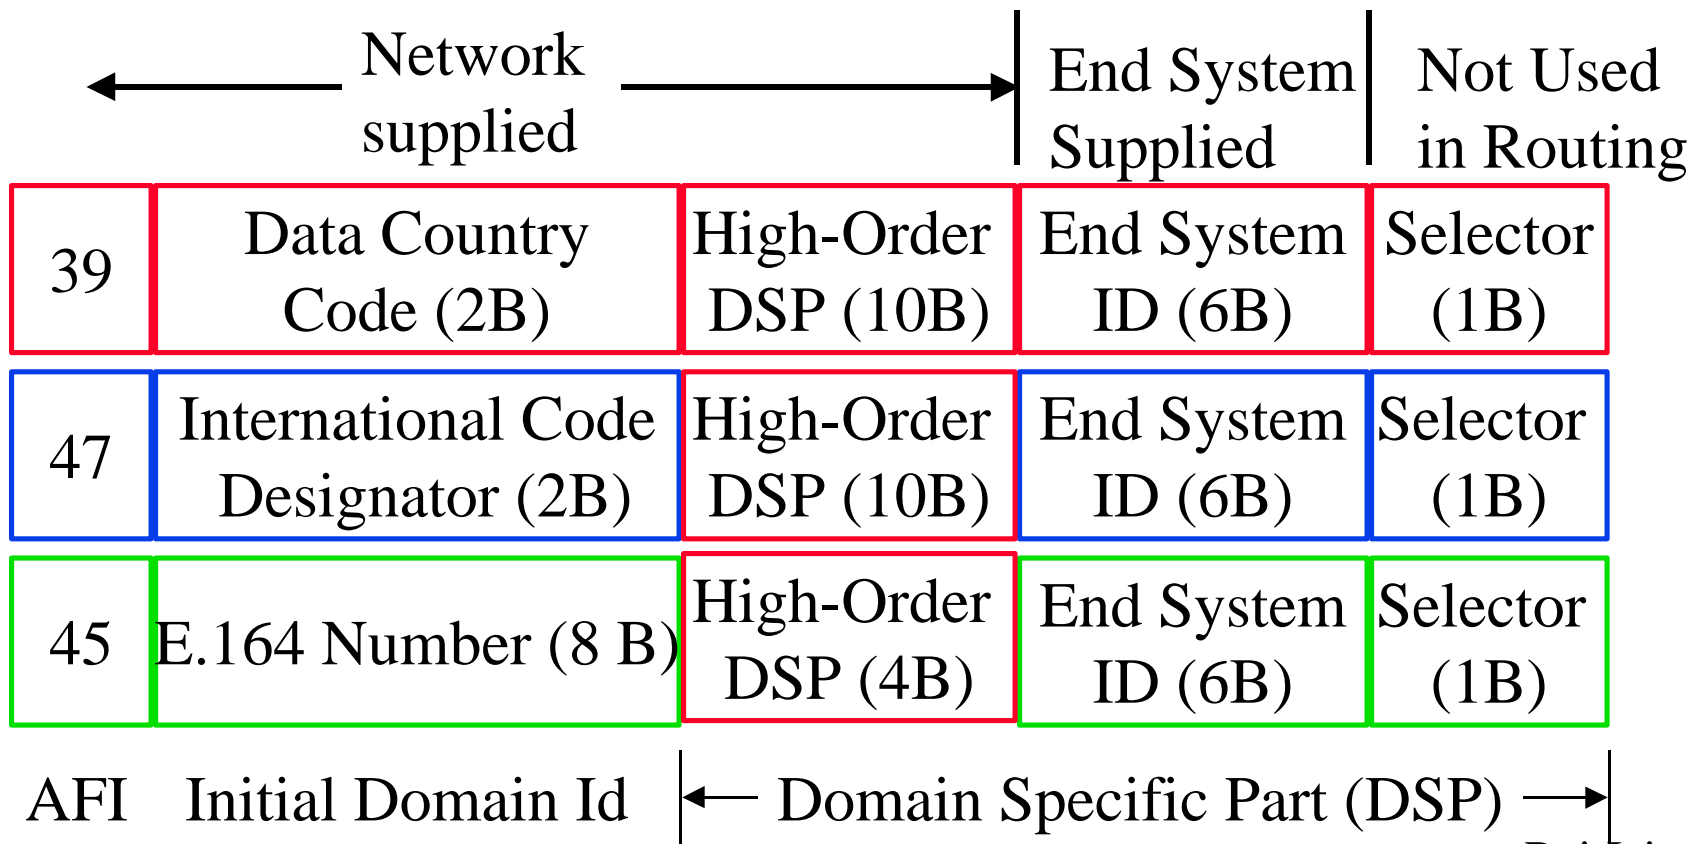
Network supplied

End System Supplied

Not Used in Routing

| 39 | Data Country Code (2B) | High-Order DSP (10B) | End System ID (6B) | Selector (1B) |
|---|---|---|---|---|
| 47 | International Code Designator (2B) | High-Order DSP (10B) | End System ID (6B) | Selector (1B) |
| 45 | E.164 Number (8 B) | High-Order DSP (4B) | End System ID (6B) | Selector (1B) |

AFI   Initial Domain Id   Domain Specific Part (DSP)